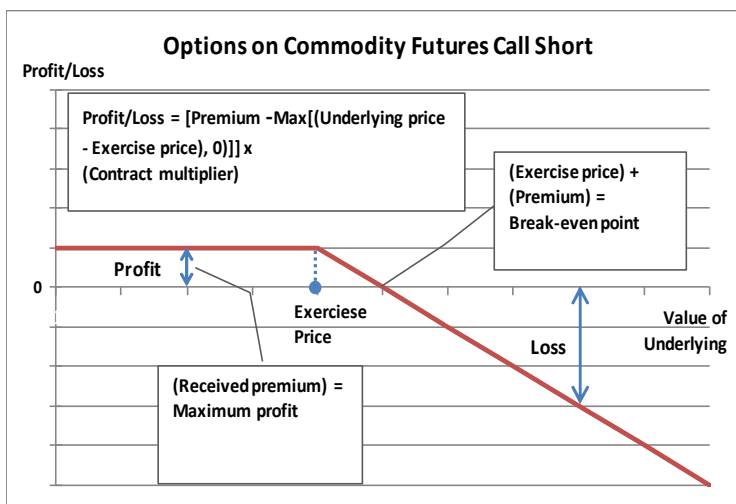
Options on Commodity Futures Call Short

Profit/Loss

Profit/Loss = [Premium -Max[(Underlying price - Exercise price), 0)]] x (Contract multiplier)

(Exercise price) + (Premium) = Break-even point

Profit

0

Exerciese Price

Value of Underlying

Loss

(Received premium) = Maximum profit